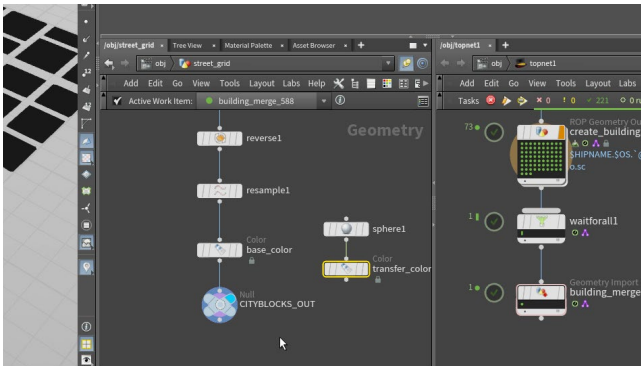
/obj/street_grid × Tree View × Material Palette × Asset Browser × +

obj street_grid

Add Edit Go View Tools Layout Labs Help

Active Work Item: building_merge_588

Geometry

reverse1

resample1

Color
base_color

sphere1

Color
transfer_color

Null
CITYBLOCKS_OUT

/obj/topnet1 × +

obj topnet1

Add Edit Go View Tools Layout Labs

Tasks × 0 ! 0 ✓ 221 ○ 0

73

ROP Geometry Ou
create_building
$HIPNAME.$OS.`@
o.sc

1

waitforall1

1

Geometry Import
building_merge